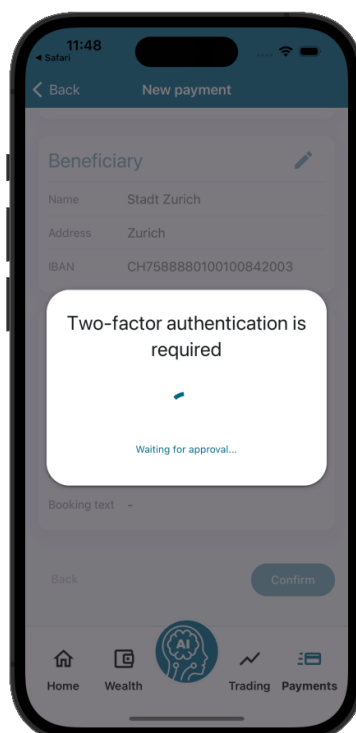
11:48
◂ Safari

< Back New payment

Beneficiary

Name Stadt Zurich

Address Zurich

IBAN CH7588880100100842003

Two-factor authentication is required

Waiting for approval...

Booking text -

Back

Confirm

AI

Home Wealth Trading Payments